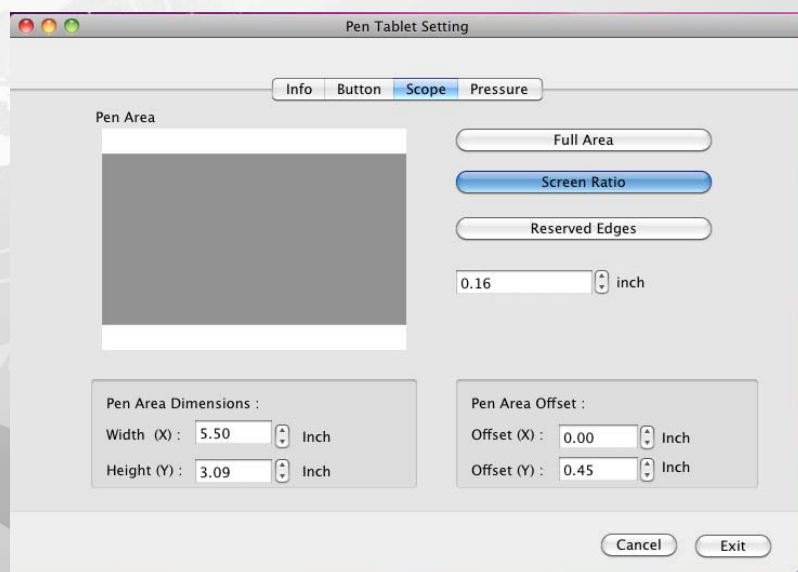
Pen Tablet Setting

Info Button Scope Pressure

Pen Area

Full Area

Screen Ratio

Reserved Edges

0.16 inch

Pen Area Dimensions :

Width (X) : 5.50 Inch

Height (Y) : 3.09 Inch

Pen Area Offset :

Offset (X) : 0.00 Inch

Offset (Y) : 0.45 Inch

Cancel Exit